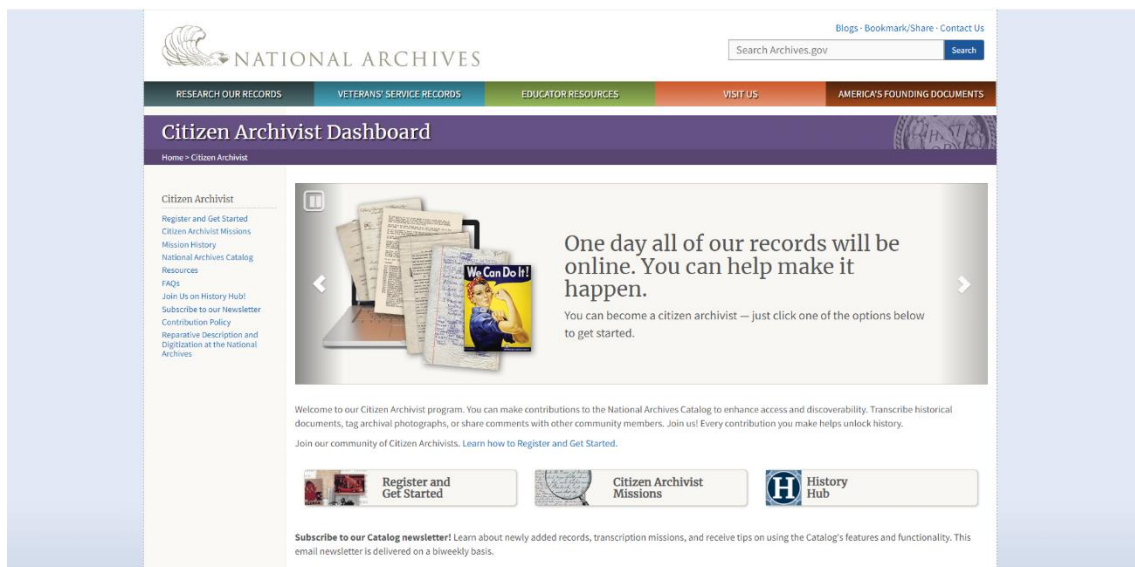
NATIONAL ARCHIVES

Blogs · Bookmark/Share · Contact Us

Search Archives.gov
Search

RESEARCH OUR RECORDS
VETERANS' SERVICE RECORDS
EDUCATOR RESOURCES
VISIT US
AMERICA'S FOUNDING DOCUMENTS

Citizen Archivist Dashboard

Home > Citizen Archivist

Citizen Archivist
Register and Get Started
Citizen Archivist Missions
Mission History
National Archives Catalog
Resources
FAQs
Join Us on History Hub!
Subscribe to our Newsletter
Contribution Policy
Reparative Description and Digitization at the National Archives

We Can Do It!

One day all of our records will be online. You can help make it happen.

You can become a citizen archivist — just click one of the options below to get started.

Welcome to our Citizen Archivist program. You can make contributions to the National Archives Catalog to enhance access and discoverability. Transcribe historical documents, tag archival photographs, or share comments with other community members. Join us! Every contribution you make helps unlock history.

Join our community of Citizen Archivists. Learn how to Register and Get Started.

Register and Get Started

Citizen Archivist Missions

H History Hub

Subscribe to our Catalog newsletter! Learn about newly added records, transcription missions, and receive tips on using the Catalog's features and functionality. This email newsletter is delivered on a biweekly basis.